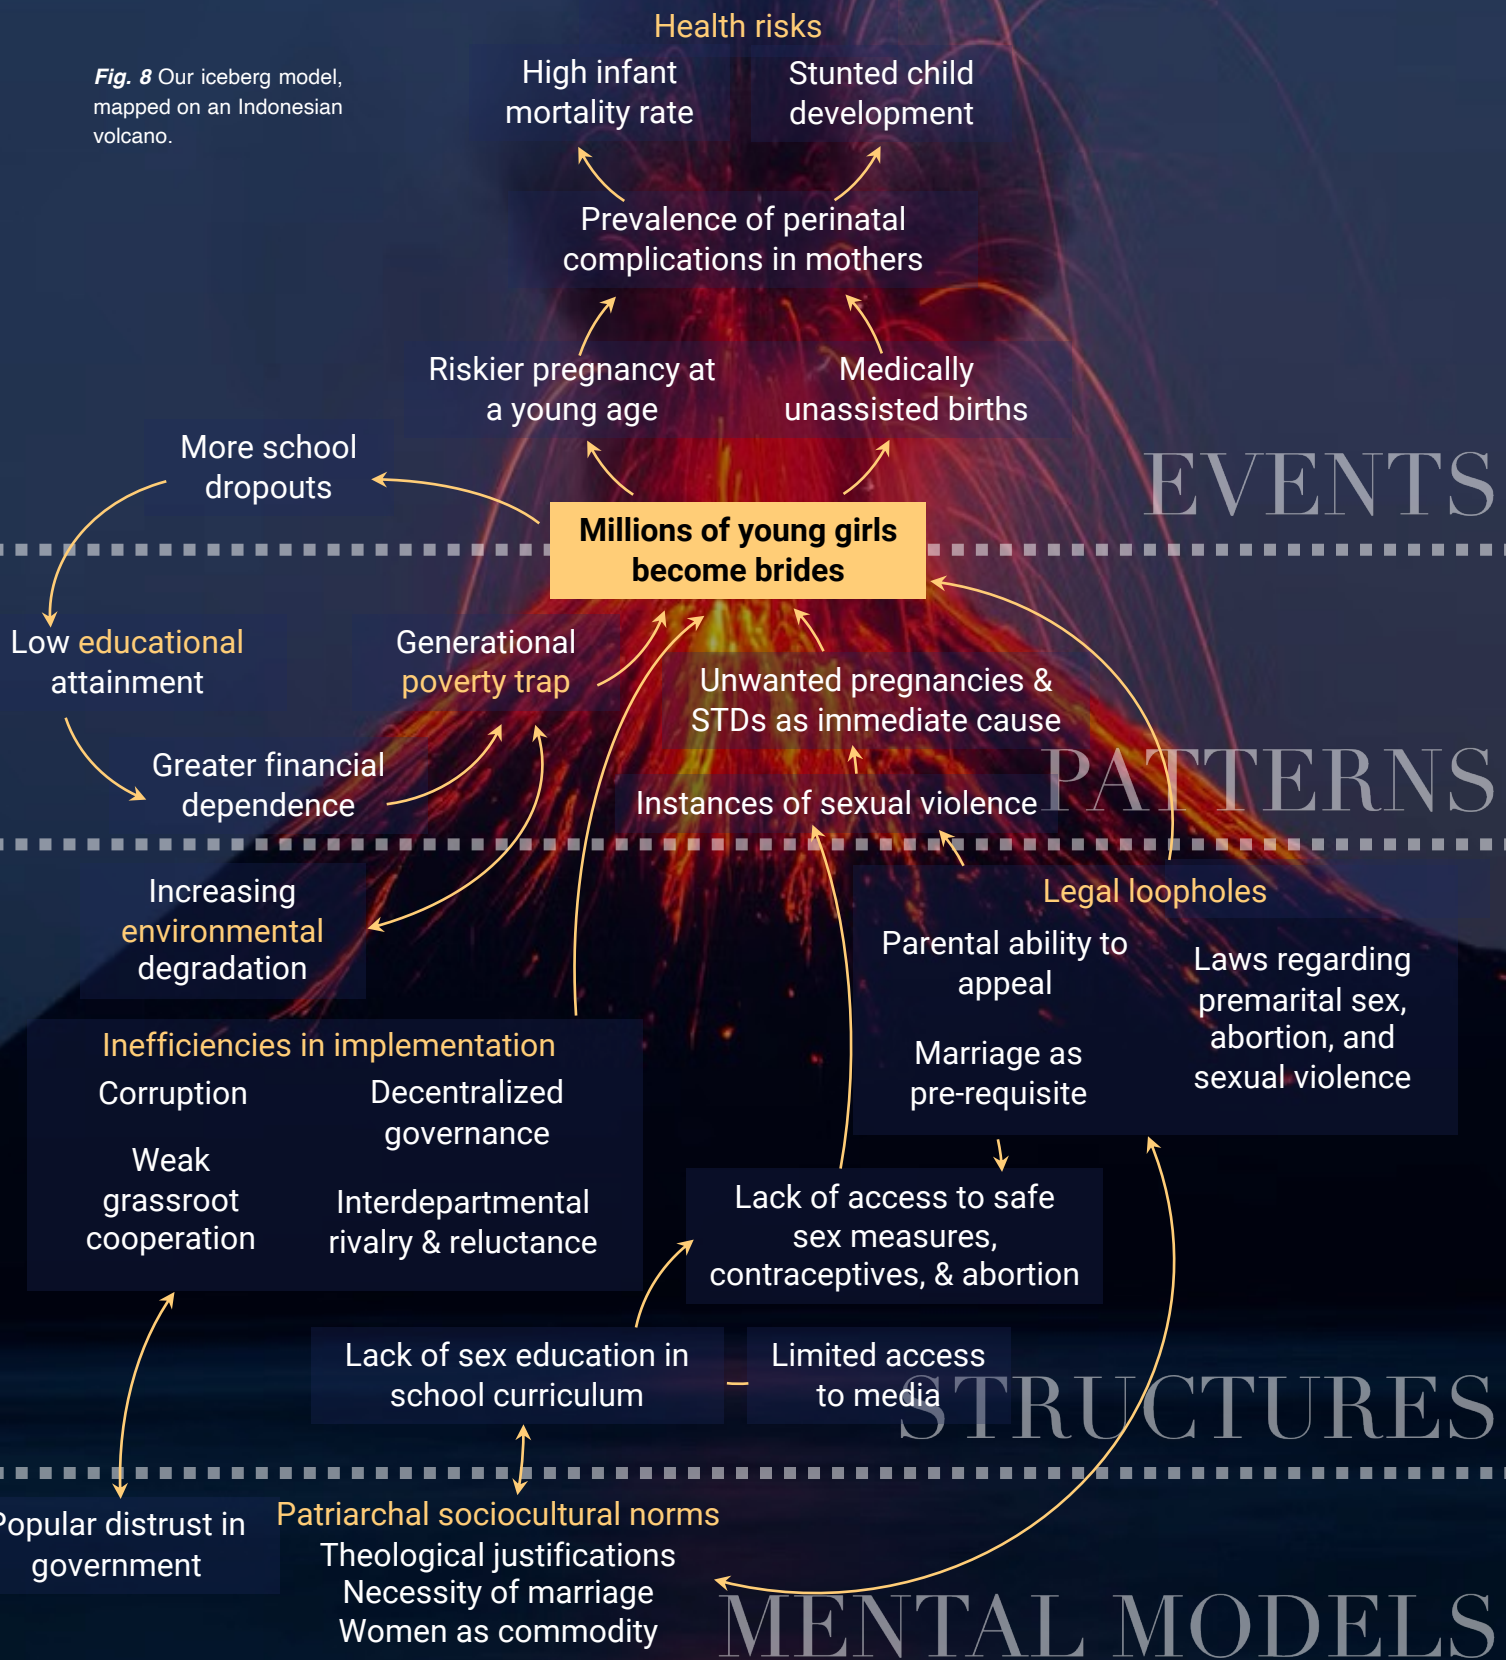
Fig. 8 Our iceberg model, mapped on an Indonesian volcano.

Health risks

High infant mortality rate

Stunted child development

Prevalence of perinatal complications in mothers

Riskier pregnancy at a young age

Medically unassisted births

More school dropouts

EVENTS

Millions of young girls become brides

Low educational attainment

Generational poverty trap

Unwanted pregnancies & STDs as immediate cause

Greater financial dependence

Instances of sexual violence

PATTERNS

Increasing environmental degradation

Legal loopholes

Parental ability to appeal

Laws regarding premarital sex, abortion, and sexual violence

Marriage as pre-requisite

Inefficiencies in implementation

Corruption

Decentralized governance

Weak grassroot cooperation

Interdepartmental rivalry & reluctance

Lack of access to safe sex measures, contraceptives, & abortion

Lack of sex education in school curriculum

Limited access to media

STRUCTURES

Popular distrust in government

Patriarchal sociocultural norms
Theological justifications
Necessity of marriage
Women as commodity

MENTAL MODELS